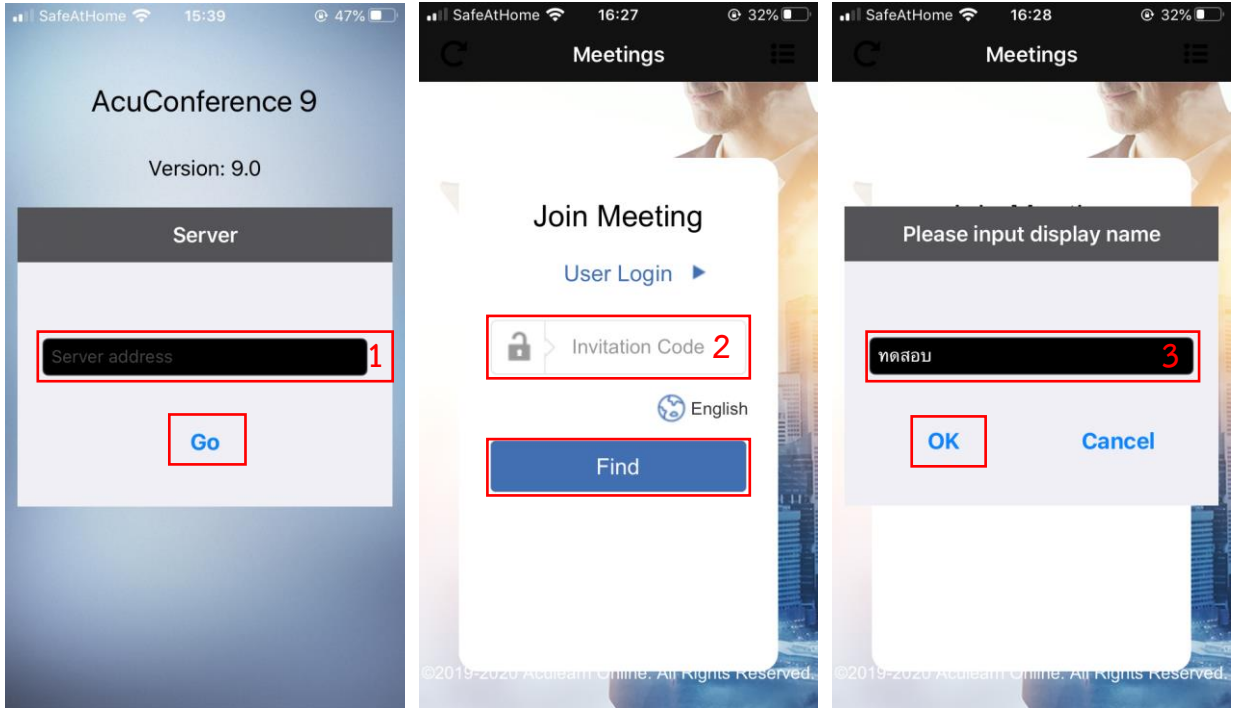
SafeAtHome 15:39 47%

AcuConference 9

Version: 9.0

Server

Server address 1

Go

SafeAtHome 16:27 32%

Meetings

Join Meeting

User Login

Invitation Code 2

English

Find

©2019-2020 Aculearn Online. All Rights Reserved.

SafeAtHome 16:28 32%

Meetings

Please input display name

ทดสอบ 3

OK

Cancel

©2019-2020 Aculearn Online. All Rights Reserved.